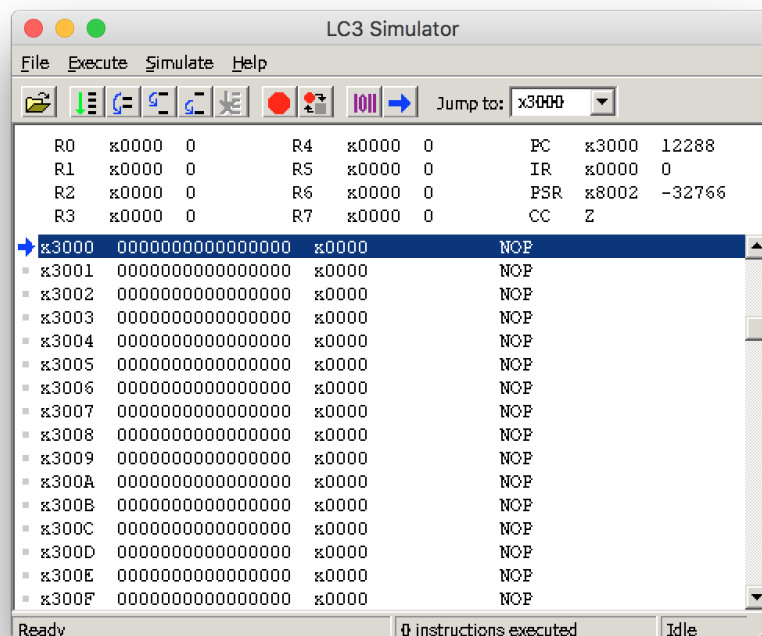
LC3 Simulator

File Execute Simulate Help

Jump to: x3000

R0 x0000 0
R1 x0000 0
R2 x0000 0
R3 x0000 0
R4 x0000 0
R5 x0000 0
R6 x0000 0
R7 x0000 0
PC x3000 12288
IR x0000 0
PSR x8002 -32766
CC Z

| | | | |
|---|---|---|---|
| x3000 | 0000000000000000 | x0000 | NOP |
| x3001 | 0000000000000000 | x0000 | NOP |
| x3002 | 0000000000000000 | x0000 | NOP |
| x3003 | 0000000000000000 | x0000 | NOP |
| x3004 | 0000000000000000 | x0000 | NOP |
| x3005 | 0000000000000000 | x0000 | NOP |
| x3006 | 0000000000000000 | x0000 | NOP |
| x3007 | 0000000000000000 | x0000 | NOP |
| x3008 | 0000000000000000 | x0000 | NOP |
| x3009 | 0000000000000000 | x0000 | NOP |
| x300A | 0000000000000000 | x0000 | NOP |
| x300B | 0000000000000000 | x0000 | NOP |
| x300C | 0000000000000000 | x0000 | NOP |
| x300D | 0000000000000000 | x0000 | NOP |
| x300E | 0000000000000000 | x0000 | NOP |
| x300F | 0000000000000000 | x0000 | NOP |

Ready | 0 instructions executed | Idle